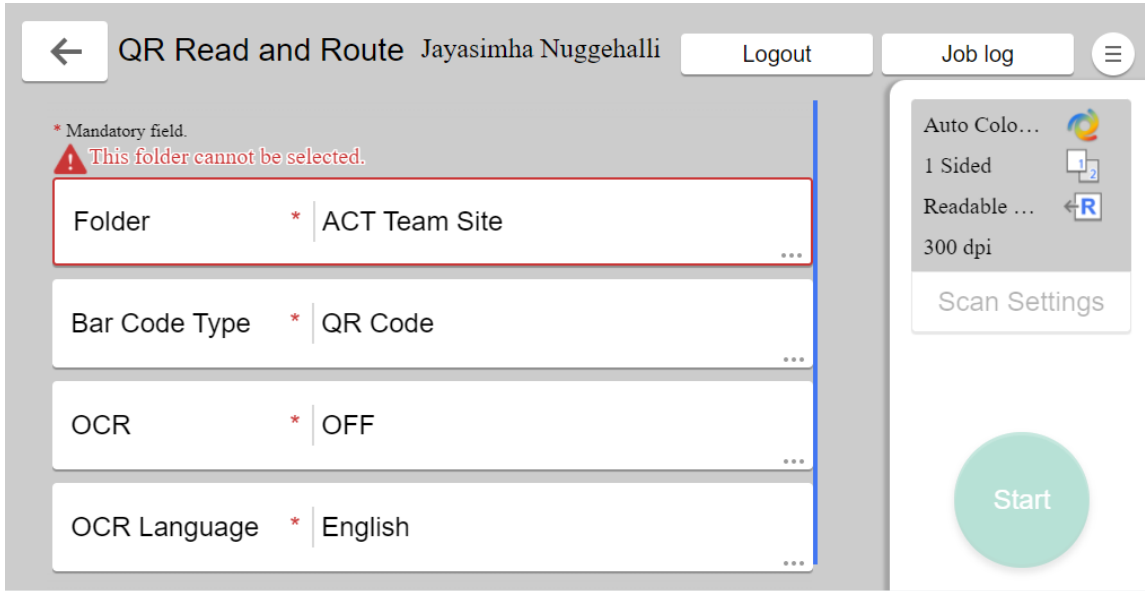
QR Read and Route Jayasimha Nuggehalli

Logout

Job log

* Mandatory field.

This folder cannot be selected.

| | | |
|---|---|---|
| Folder | * | ACT Team Site |
| Bar Code Type | * | QR Code |
| OCR | * | OFF |
| OCR Language | * | English |

Auto Colo…

1 Sided

Readable …

300 dpi

Scan Settings

Start